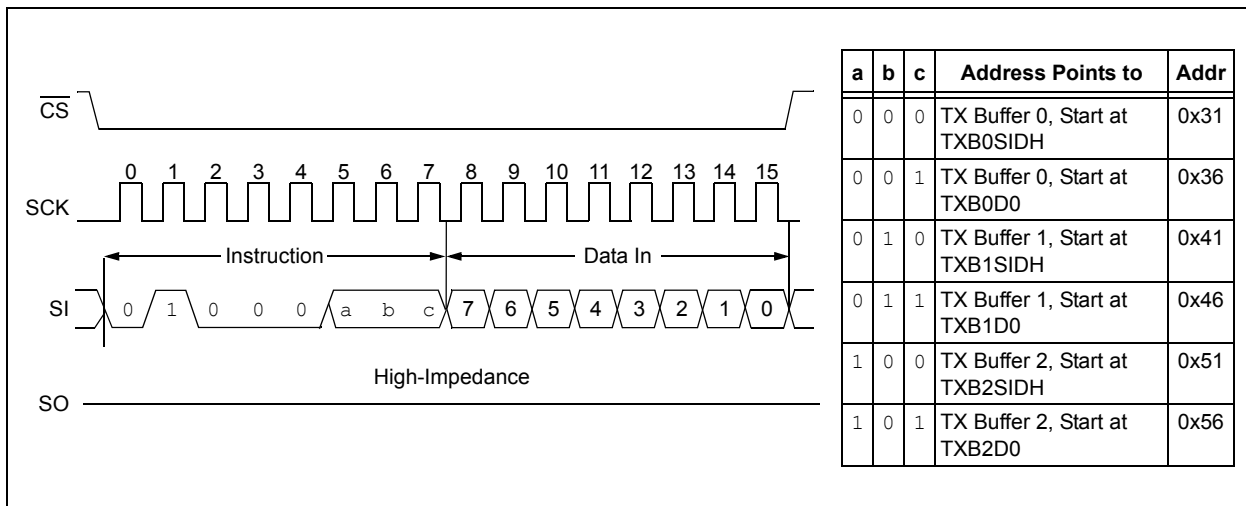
$\overline{CS}$

SCK

0 1 2 3 4 5 6 7 8 9 10 11 12 13 14 15

Instruction

Data In

SI

0 1 0 0 0 a b c 7 6 5 4 3 2 1 0

High-Impedance

SO

| a | b | c | Address Points to | Addr |
|---|---|---|---|---|
| 0 | 0 | 0 | TX Buffer 0, Start at TXB0SIDH | 0x31 |
| 0 | 0 | 1 | TX Buffer 0, Start at TXB0D0 | 0x36 |
| 0 | 1 | 0 | TX Buffer 1, Start at TXB1SIDH | 0x41 |
| 0 | 1 | 1 | TX Buffer 1, Start at TXB1D0 | 0x46 |
| 1 | 0 | 0 | TX Buffer 2, Start at TXB2SIDH | 0x51 |
| 1 | 0 | 1 | TX Buffer 2, Start at TXB2D0 | 0x56 |